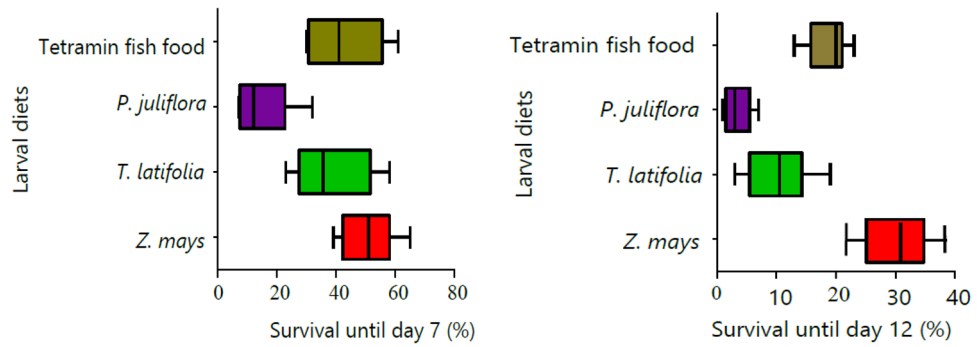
Larval diets

Tetramin fish food

P. juliflora

T. latifolia

Z. mays

0 20 40 60 80

Survival until day 7 (%)

Larval diets

Tetramin fish food

P. juliflora

T. latifolia

Z. mays

0 10 20 30 40

Survival until day 12 (%)